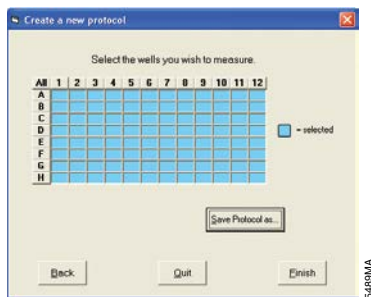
Create a new protocol

Select the wells you wish to measure.

| All | 1 | 2 | 3 | 4 | 5 | 6 | 7 | 8 | 9 | 10 | 11 | 12 |
|---|---|---|---|---|---|---|---|---|---|---|---|---|
| A | | | | | | | | | | | | |
| B | | | | | | | | | | | | |
| C | | | | | | | | | | | | |
| D | | | | | | | | | | | | |
| E | | | | | | | | | | | | |
| F | | | | | | | | | | | | |
| G | | | | | | | | | | | | |
| H | | | | | | | | | | | | |

= selected

Save Protocol as...

Back

Quit

Finish

6489MA